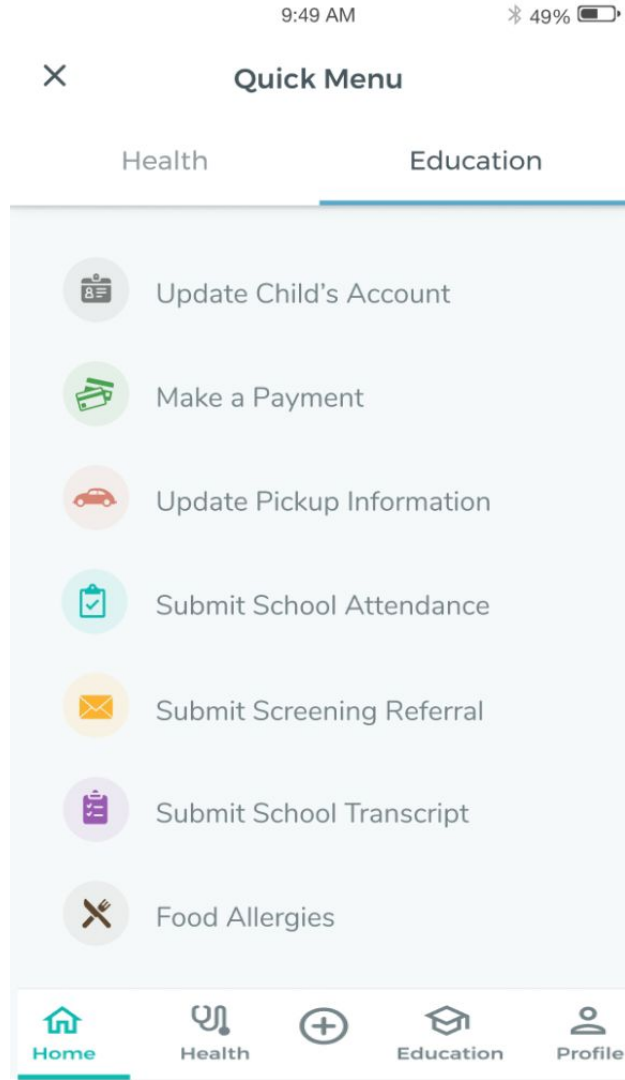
9:49 AM 49%

Quick Menu

Health Education

Update Child's Account

Make a Payment

Update Pickup Information

Submit School Attendance

Submit Screening Referral

Submit School Transcript

Food Allergies

Home Health Education Profile